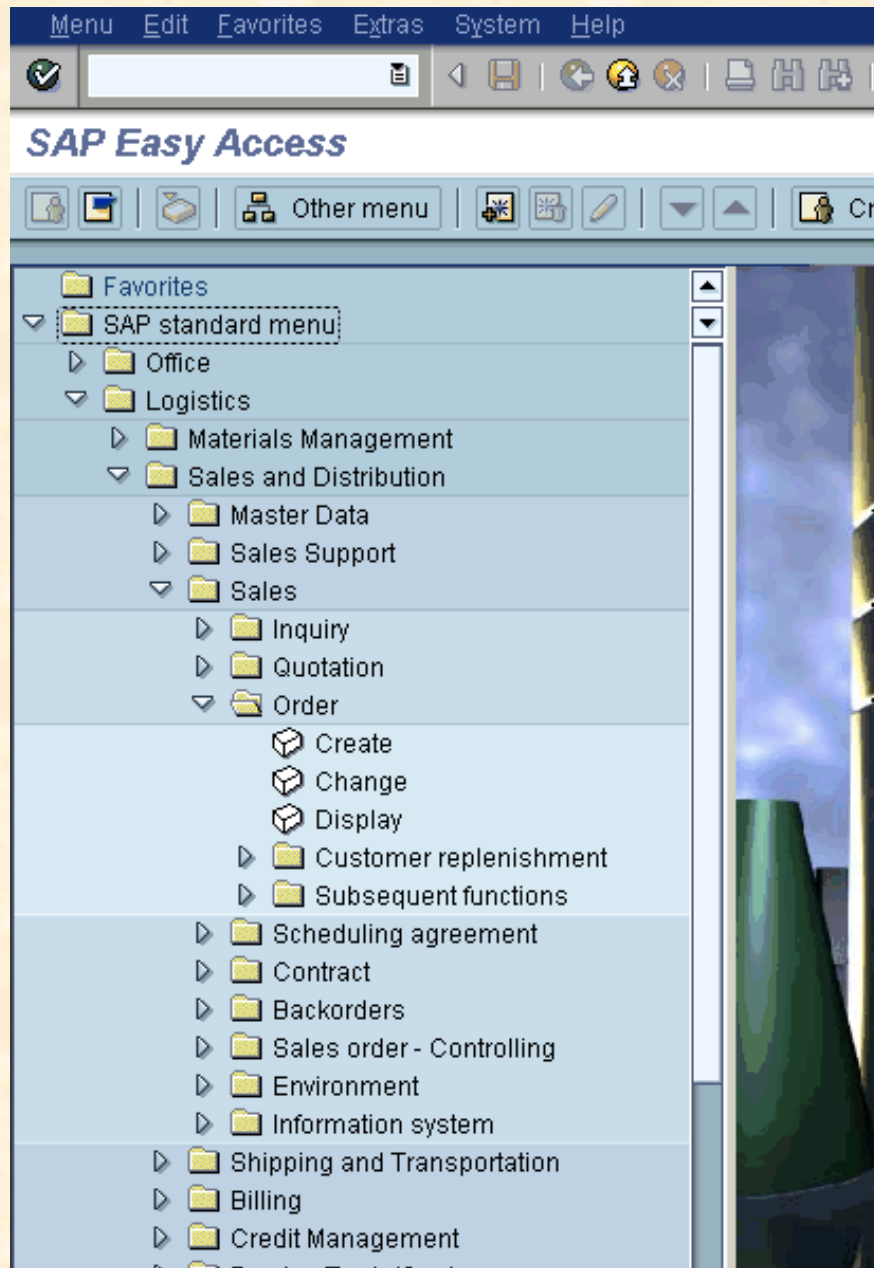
Menu Edit Favorites Extras System Help

SAP Easy Access

Other menu

Cr

Favorites
SAP standard menu
Office
Logistics
Materials Management
Sales and Distribution
Master Data
Sales Support
Sales
Inquiry
Quotation
Order
Create
Change
Display
Customer replenishment
Subsequent functions
Scheduling agreement
Contract
Backorders
Sales order - Controlling
Environment
Information system
Shipping and Transportation
Billing
Credit Management
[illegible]